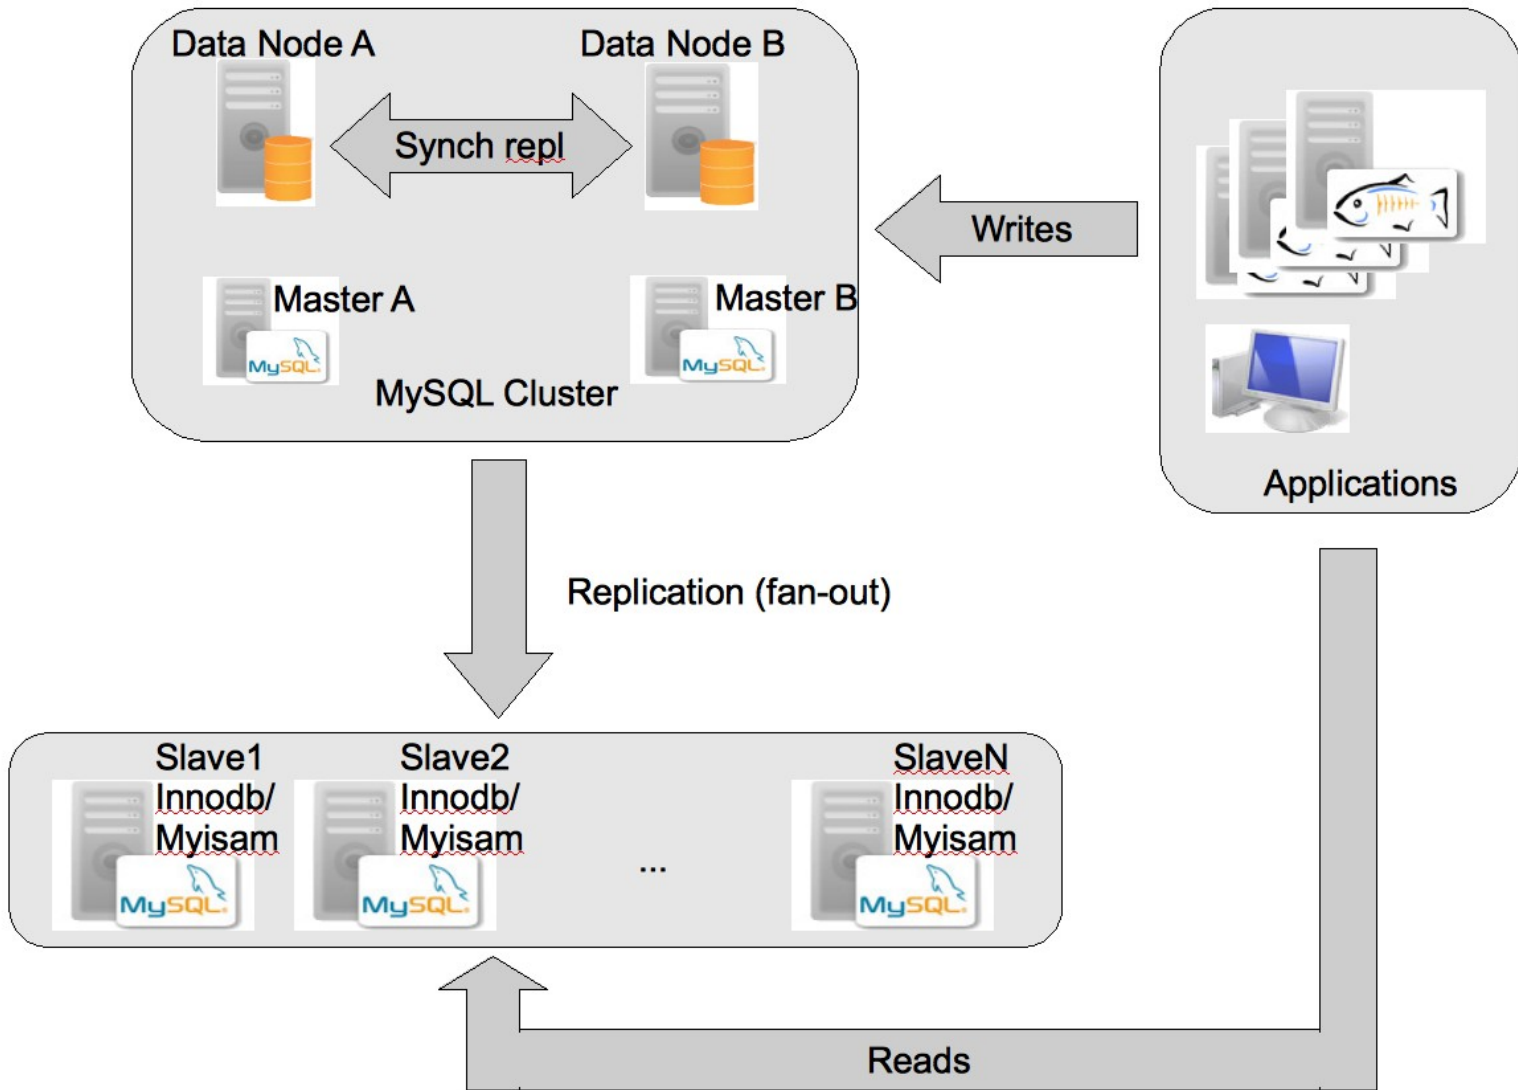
Data Node A

Data Node B

Synch repl

Master A

MySQL

Master B

MySQL

MySQL Cluster

Writes

Applications

Replication (fan-out)

Slave1
Innodb/
Myisam

MySQL

Slave2
Innodb/
Myisam

MySQL

...

SlaveN
Innodb/
Myisam

MySQL

Reads